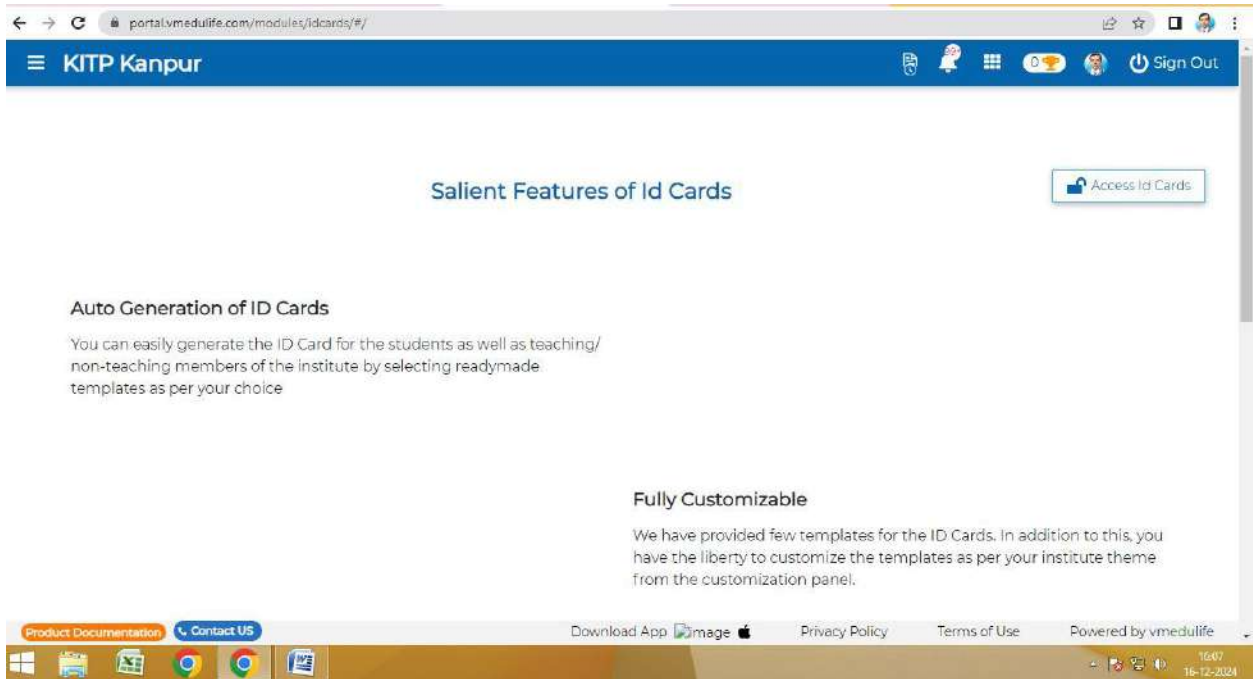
portal.vmedulife.com/modules/idcards/#/

KITP Kanpur

0

Sign Out

Salient Features of Id Cards

Access Id Cards

Auto Generation of ID Cards

You can easily generate the ID Card for the students as well as teaching/ non-teaching members of the institute by selecting readymade templates as per your choice

Fully Customizable

We have provided few templates for the ID Cards. In addition to this, you have the liberty to customize the templates as per your institute theme from the customization panel.

Product Documentation

Contact US

Download App image

Privacy Policy

Terms of Use

Powered by vmedulife

16:07
16-12-2024